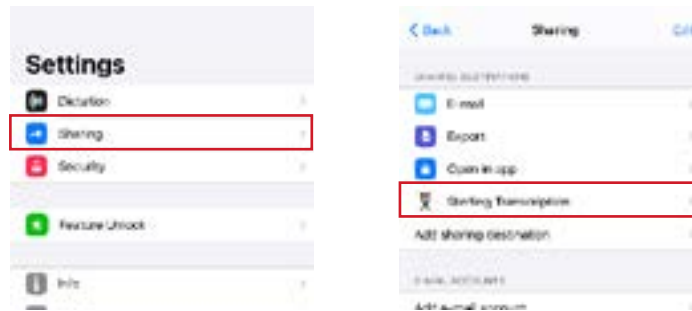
Settings

Dictation

Sharing

Security

Feature Unlock

Info

< Back

Sharing

Edit

SHARING DESTINATIONS

E-mail

Export

Open in app

Starting Transcription

Add sharing destination

E-MAIL ACCOUNTS

Add e-mail account